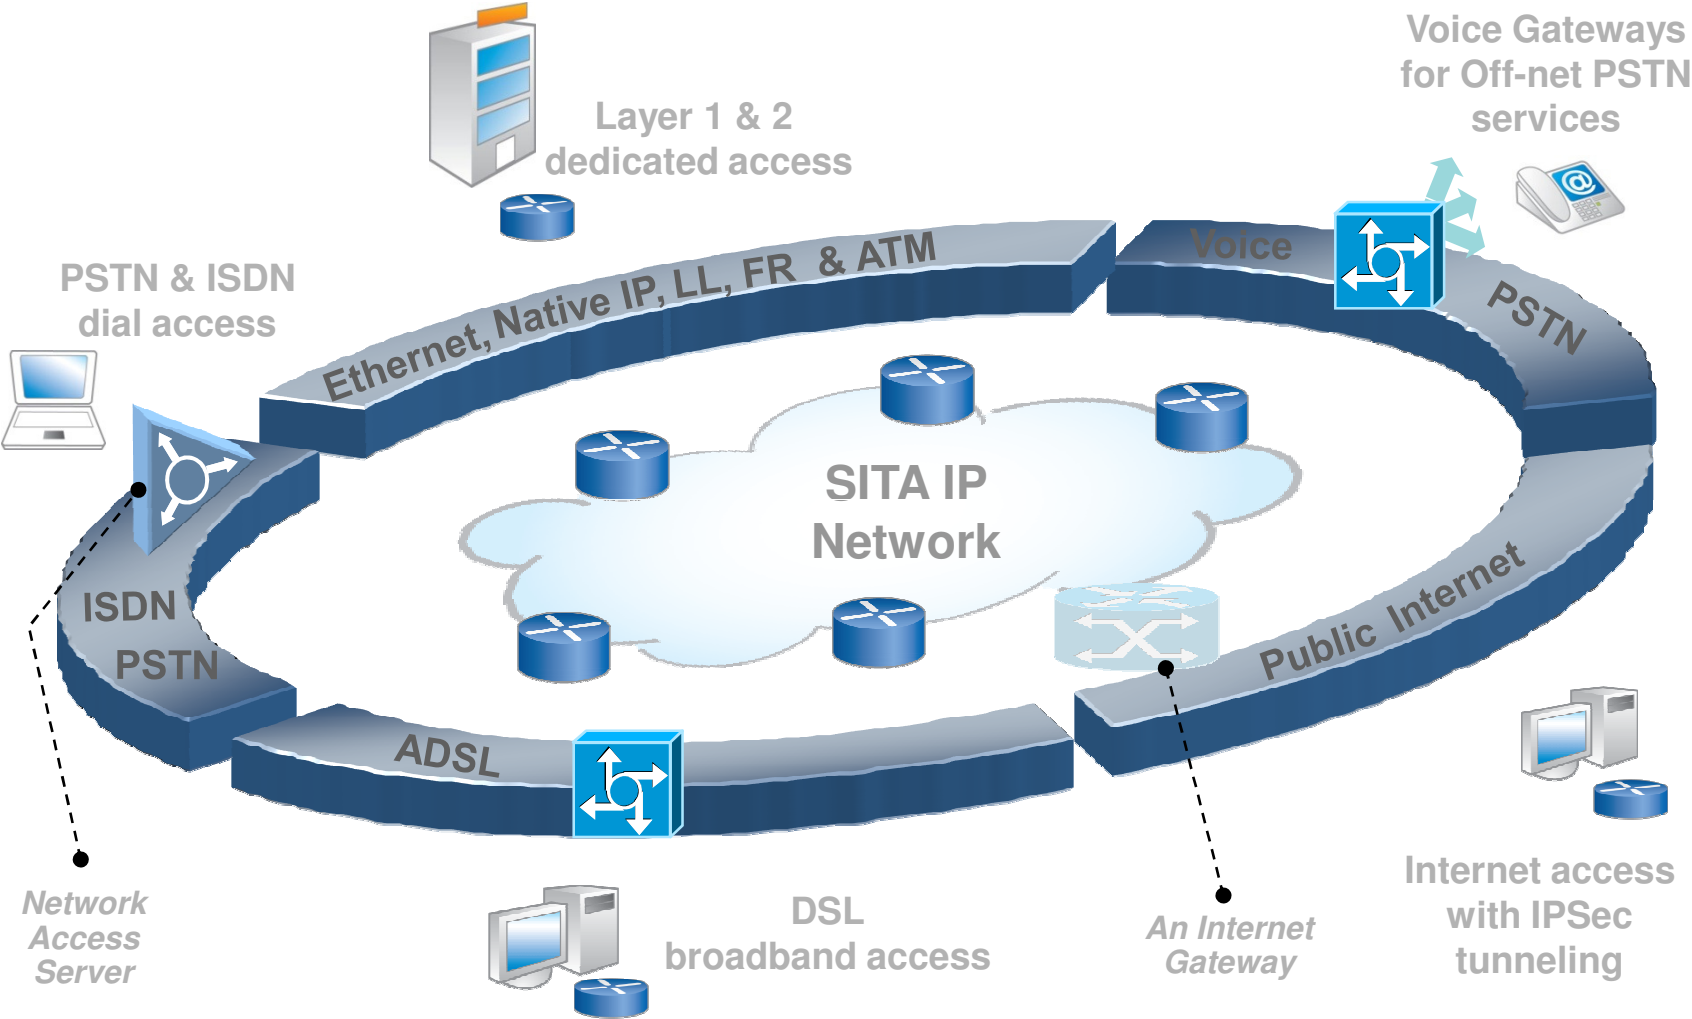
Voice Gateways for Off-net PSTN services

Layer 1 & 2 dedicated access

PSTN & ISDN dial access

Ethernet, Native IP, LL, FR & ATM

Voice

PSTN

SITA IP Network

ISDN

PSTN

Public Internet

ADSL

Network Access Server

DSL broadband access

An Internet Gateway

Internet access with IPSec tunneling